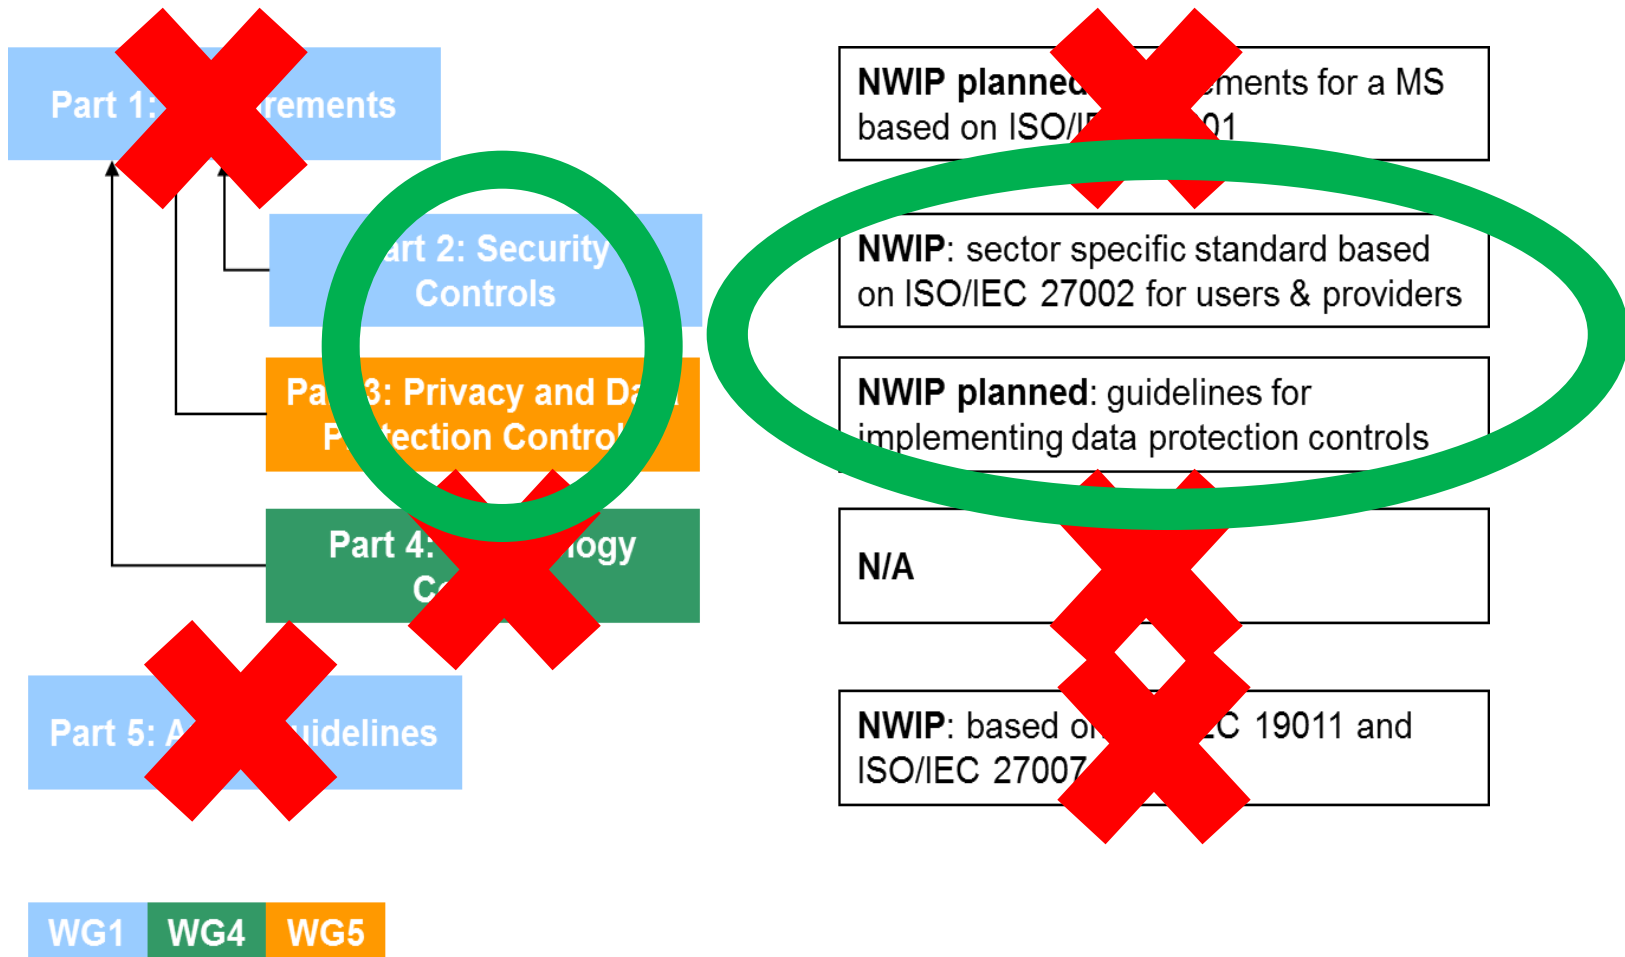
Part 1: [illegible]rements

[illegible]art 2: Security Controls

Pa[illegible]3: Privacy and Da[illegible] P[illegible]tection Contro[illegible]

Part 4: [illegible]logy C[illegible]

Part 5: A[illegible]uidelines

NWIP planne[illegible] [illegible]ments for a MS based on ISO/I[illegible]01

NWIP: sector specific standard based on ISO/IEC 27002 for users & providers

NWIP planned: guidelines for implementing data protection controls

N/A

NWIP: based o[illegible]C 19011 and ISO/IEC 27007

WG1 WG4 WG5